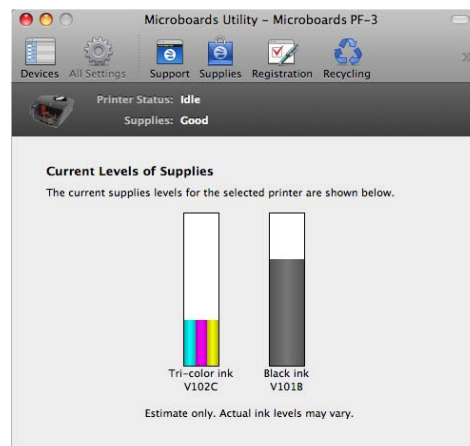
Microboards Utility – Microboards PF-3

Devices All Settings Support Supplies Registration Recycling

Printer Status: Idle
Supplies: Good

Current Levels of Supplies

The current supplies levels for the selected printer are shown below.

Tri-color ink
V102C

Black ink
V101B

Estimate only. Actual ink levels may vary.